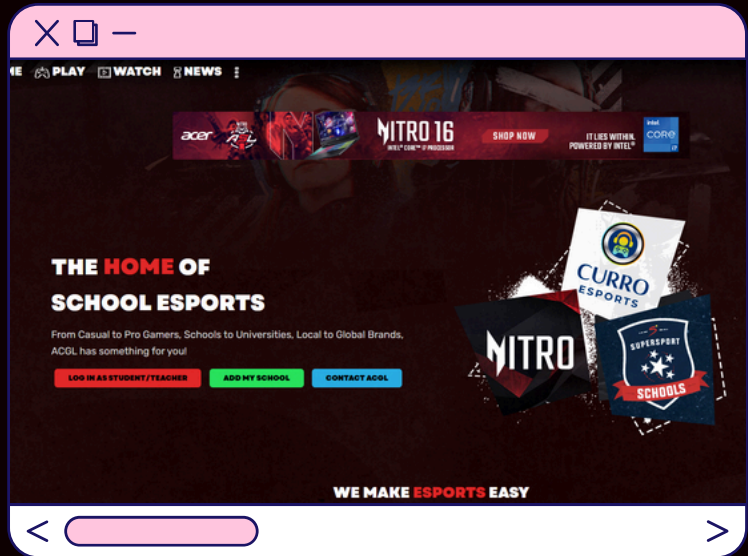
ME PLAY WATCH NEWS ⋮

acer NITRO 16 INTEL® CORE™ i7 PROCESSOR SHOP NOW IT LIES WITHIN. POWERED BY INTEL® intel CORE i7

THE HOME OF SCHOOL ESPORTS

From Casual to Pro Gamers, Schools to Universities, Local to Global Brands, ACGL has something for you!

LOG IN AS STUDENT/TEACHER ADD MY SCHOOL CONTACT ACGL

CURRO ESPORTS

NITRO

SUPERSPORT SCHOOLS

WE MAKE ESPORTS EASY